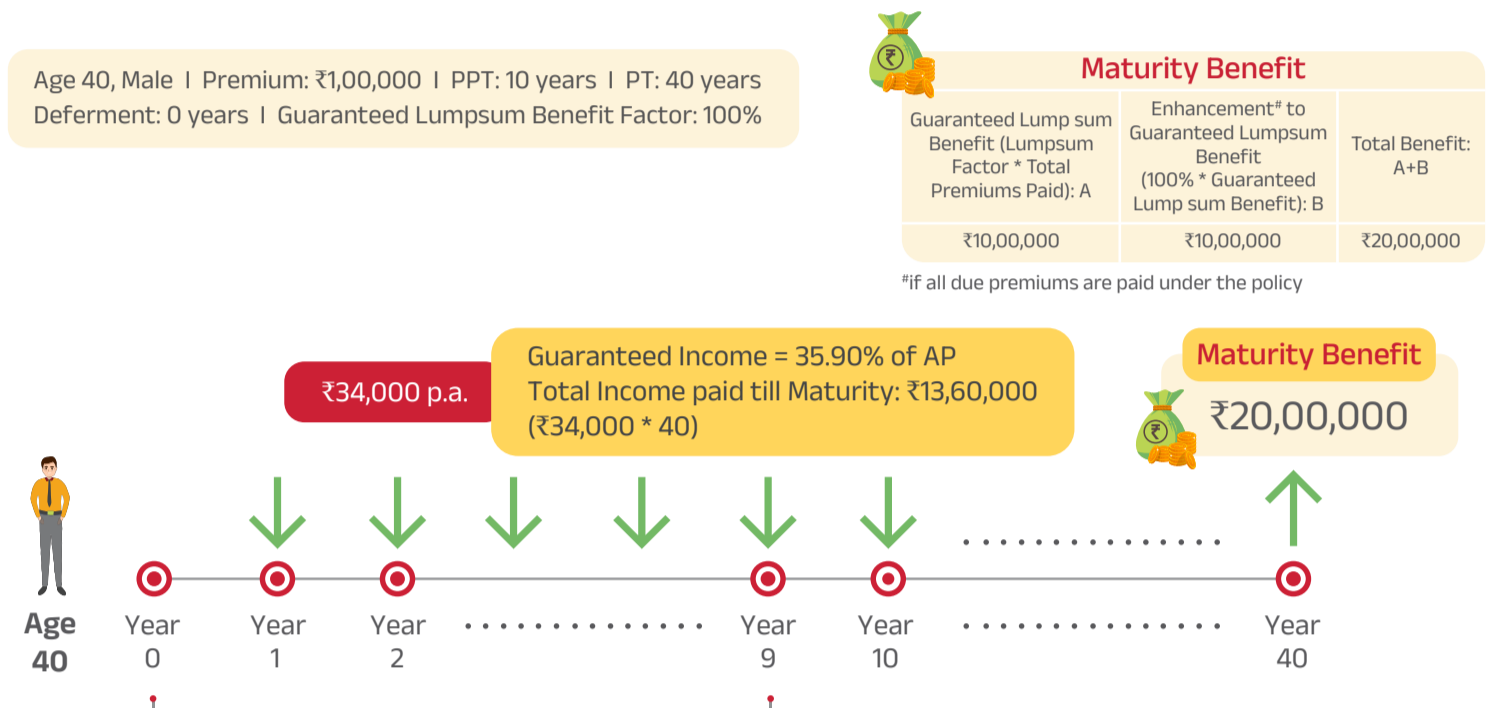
Age 40, Male I Premium: ₹1,00,000 I PPT: 10 years I PT: 40 years
Deferment: 0 years I Guaranteed Lumpsum Benefit Factor: 100%

Maturity Benefit

| Guaranteed Lump sum Benefit (Lumpsum Factor * Total Premiums Paid): A | Enhancement# to Guaranteed Lumpsum Benefit (100% * Guaranteed Lump sum Benefit): B | Total Benefit: A+B |
|---|---|---|
| ₹10,00,000 | ₹10,00,000 | ₹20,00,000 |

#if all due premiums are paid under the policy

₹34,000 p.a.

Guaranteed Income = 35.90% of AP
Total Income paid till Maturity: ₹13,60,000 (₹34,000 * 40)

Maturity Benefit
₹20,00,000

Age 40

Year 0
Year 1
Year 2
Year 9
Year 10
Year 40